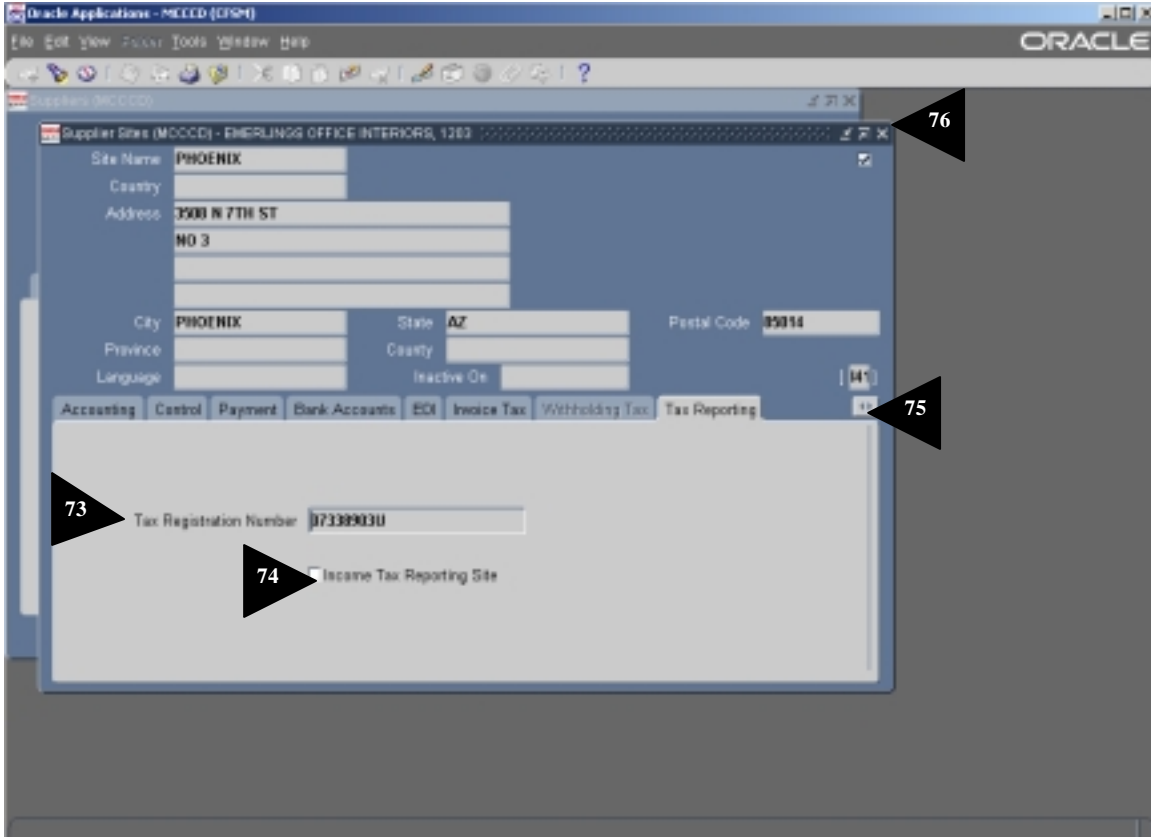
Oracle Applications - MCCCD (CFSM)

File Edit View Folder Tools Window Help

ORACLE

Suppliers (MCCCD)

Supplier Sites (MCCCD) - EMERLINGS OFFICE INTERIORS, 1203

76

Site Name PHOENIX

Country

Address 3508 N 7TH ST

NO 3

City PHOENIX

State AZ

Postal Code 85014

Province

County

Language

Inactive On

[ ]

Accounting | Control | Payment | Bank Accounts | EDI | Invoice Tax | Withholding Tax | Tax Reporting

75

73

Tax Registration Number 073389030

74

Income Tax Reporting Site